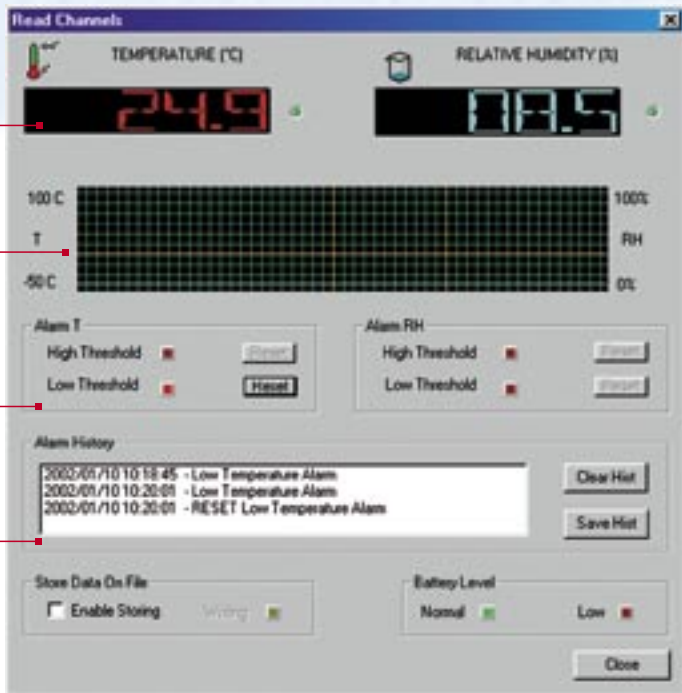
Read Channels

TEMPERATURE (°C)

24.9

RELATIVE HUMIDITY (%)

nA.5

100 C

T

-50 C

100%

RH

0%

Alarm T

High Threshold

Reset

Low Threshold

Reset

Alarm RH

High Threshold

Reset

Low Threshold

Reset

Alarm History

2002/01/10 10:18:45 - Low Temperature Alarm
2002/01/10 10:20:01 - Low Temperature Alarm
2002/01/10 10:20:01 - RESET Low Temperature Alarm

Clear Hist

Save Hist

Store Data On File

Enable Storing

Writing

Battery Level

Normal

Low

Close